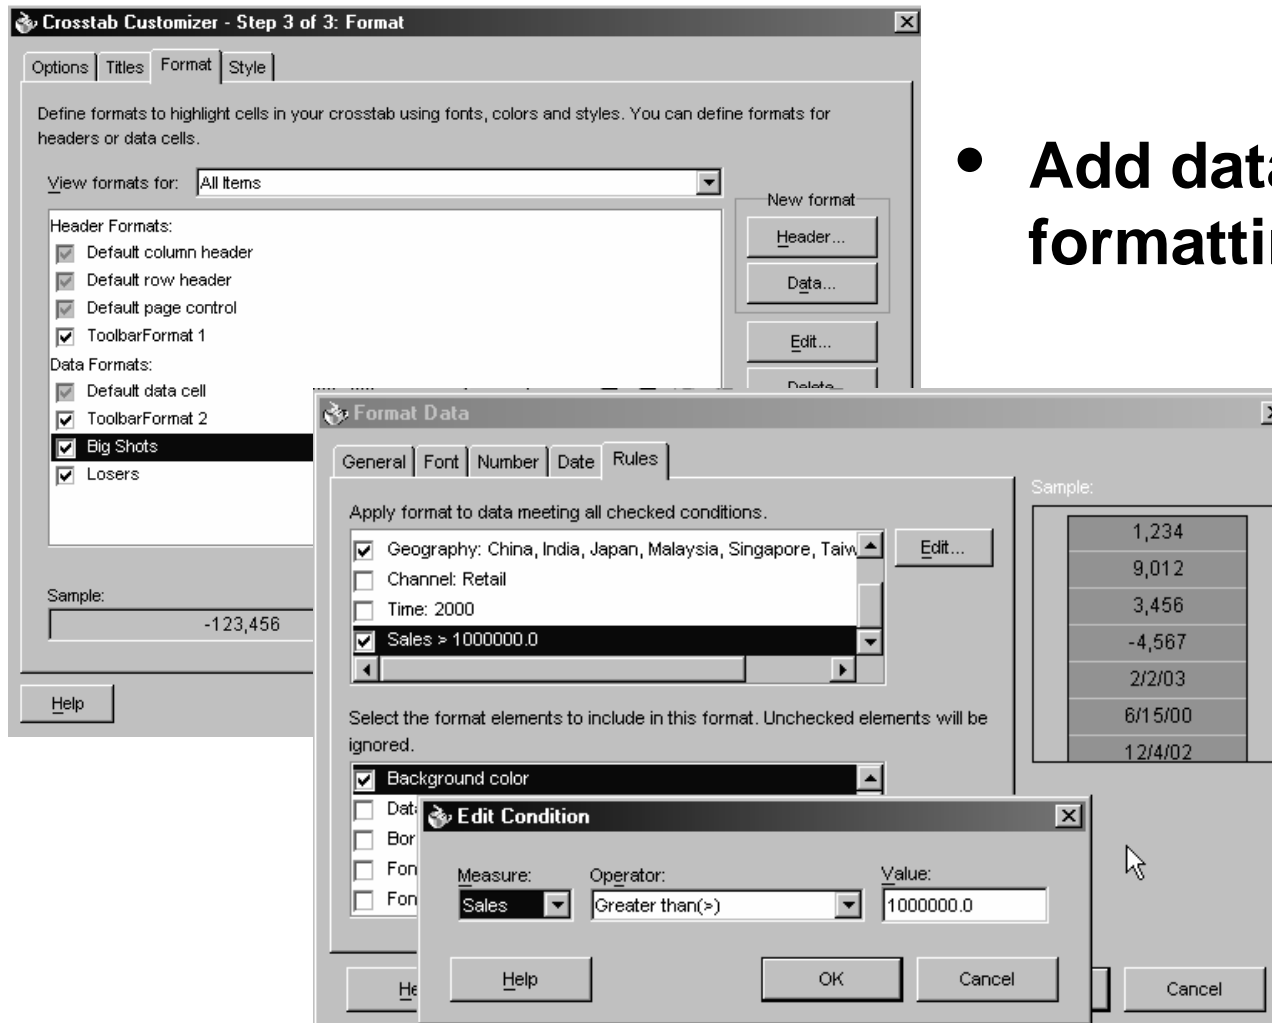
Crosstab Customizer - Step 3 of 3: Format

Options | Titles | Format | Style

Define formats to highlight cells in your crosstab using fonts, colors and styles. You can define formats for headers or data cells.

View formats for: All Items

Header Formats:
Default column header
Default row header
Default page control
ToolbarFormat 1
Data Formats:
Default data cell
ToolbarFormat 2
Big Shots
Losers

New format
Header...
Data...
Edit...
Delete...

Sample:
-123,456

Help

• Add data formatti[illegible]

Format Data

General | Font | Number | Date | Rules

Apply format to data meeting all checked conditions.
Geography: China, India, Japan, Malaysia, Singapore, Taiw
Channel: Retail
Time: 2000
Sales > 1000000.0

Edit...

Sample:

| 1,234 |
|---|
| 9,012 |
| 3,456 |
| -4,567 |
| 2/2/03 |
| 6/15/00 |
| 12/4/02 |

Select the format elements to include in this format. Unchecked elements will be ignored.
Background color
Dat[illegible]
Bor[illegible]
Fon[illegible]
Fon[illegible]

He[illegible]

Cancel

Edit Condition

Measure: Sales
Operator: Greater than(>)
Value: 1000000.0

Help
OK
Cancel